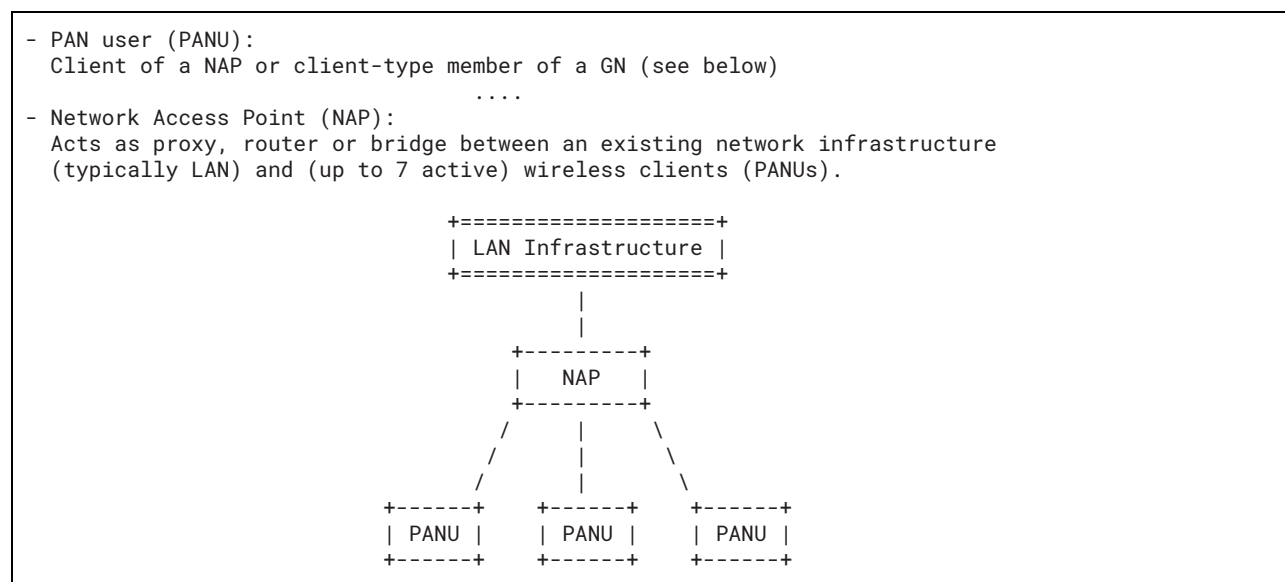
- PAN user (PANU):
  Client of a NAP or client-type member of a GN (see below)

....

- Network Access Point (NAP):
  Acts as proxy, router or bridge between an existing network infrastructure (typically LAN) and (up to 7 active) wireless clients (PANUs).

LAN Infrastructure

NAP

PANU

PANU

PANU